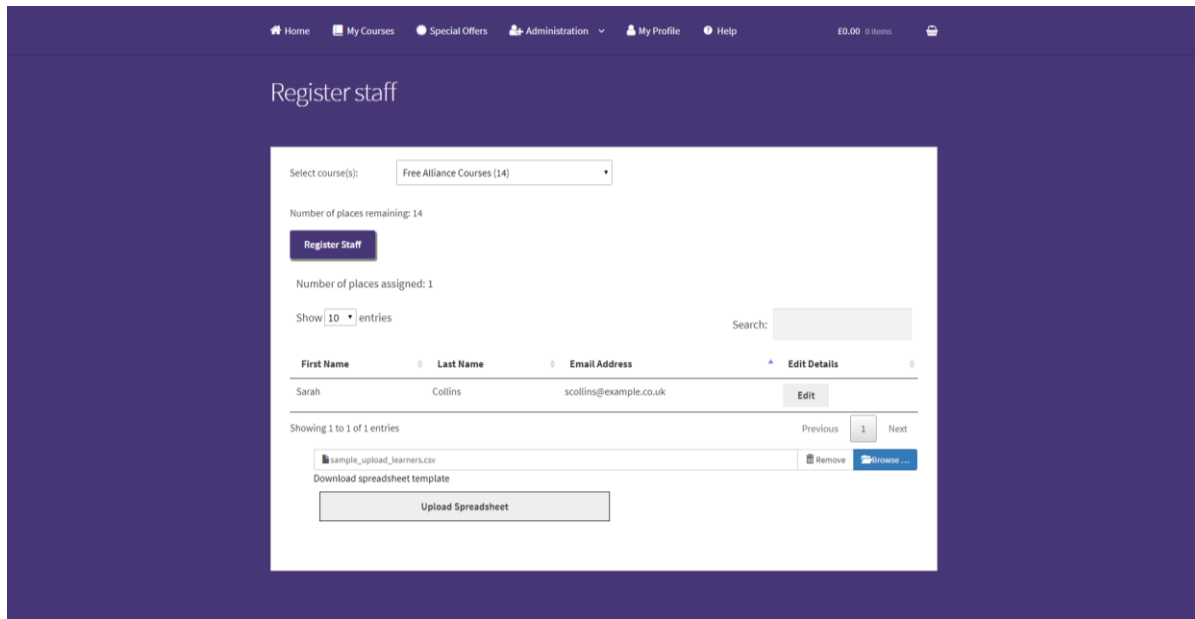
Home My Courses Special Offers Administration My Profile Help £0.00 0 items

Register staff

Select course(s): Free Alliance Courses (14)

Number of places remaining: 14

Register Staff

Number of places assigned: 1

Show 10 entries

Search:

| First Name | Last Name | Email Address | Edit Details |
|---|---|---|---|
| Sarah | Collins | scollins@example.co.uk | Edit |

Showing 1 to 1 of 1 entries

Previous 1 Next

sample_upload_learners.csv Remove Browse ...

Download spreadsheet template

Upload Spreadsheet